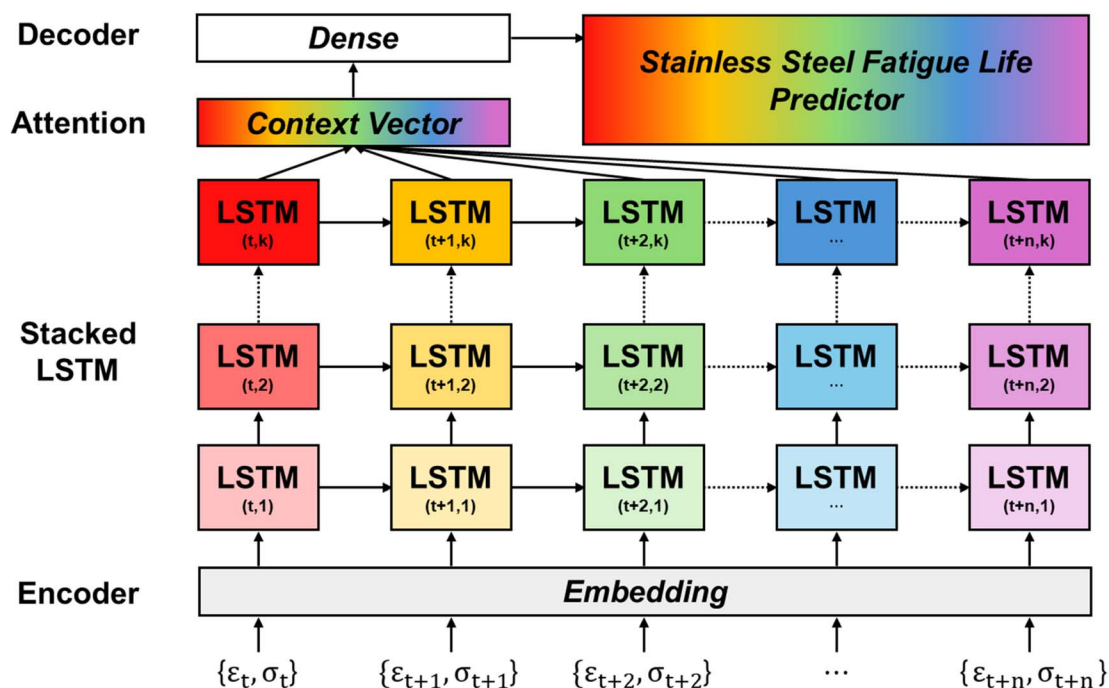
Decoder

Dense

Stainless Steel Fatigue Life Predictor

Attention

Context Vector

LSTM (t,k)

LSTM (t+1,k)

LSTM (t+2,k)

LSTM …

LSTM (t+n,k)

Stacked LSTM

LSTM (t,2)

LSTM (t+1,2)

LSTM (t+2,2)

LSTM …

LSTM (t+n,2)

LSTM (t,1)

LSTM (t+1,1)

LSTM (t+2,1)

LSTM …

LSTM (t+n,1)

Encoder

Embedding

$\{\varepsilon_t, \sigma_t\}$ $\{\varepsilon_{t+1}, \sigma_{t+1}\}$ $\{\varepsilon_{t+2}, \sigma_{t+2}\}$ … $\{\varepsilon_{t+n}, \sigma_{t+n}\}$